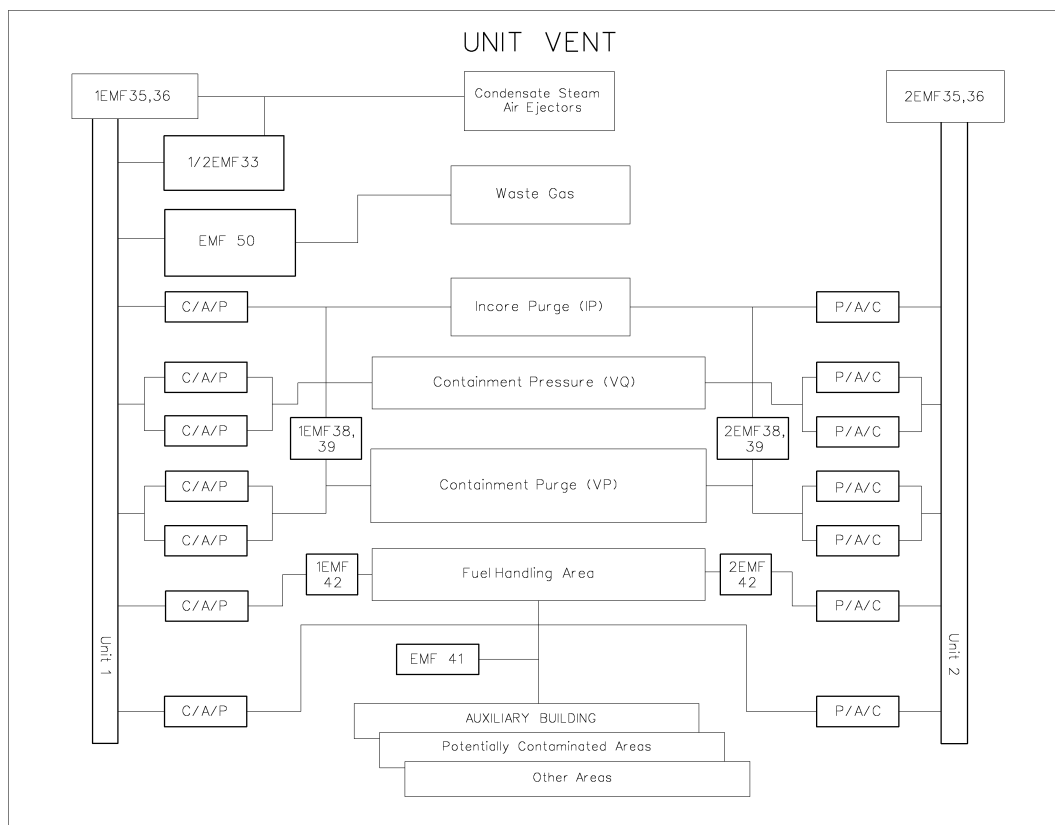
UNIT VENT

1EMF35,36

Condensate Steam Air Ejectors

2EMF35,36

1/2EMF33

Waste Gas

EMF 50

C/A/P

Incore Purge (IP)

P/A/C

C/A/P

Containment Pressure (VQ)

P/A/C

C/A/P

1EMF38, 39

2EMF38, 39

P/A/C

C/A/P

Containment Purge (VP)

P/A/C

C/A/P

P/A/C

1EMF 42

Fuel Handling Area

2EMF 42

C/A/P

P/A/C

EMF 41

Unit 1

Unit 2

C/A/P

P/A/C

AUXILIARY BUILDING

Potentially Contaminated Areas

Other Areas